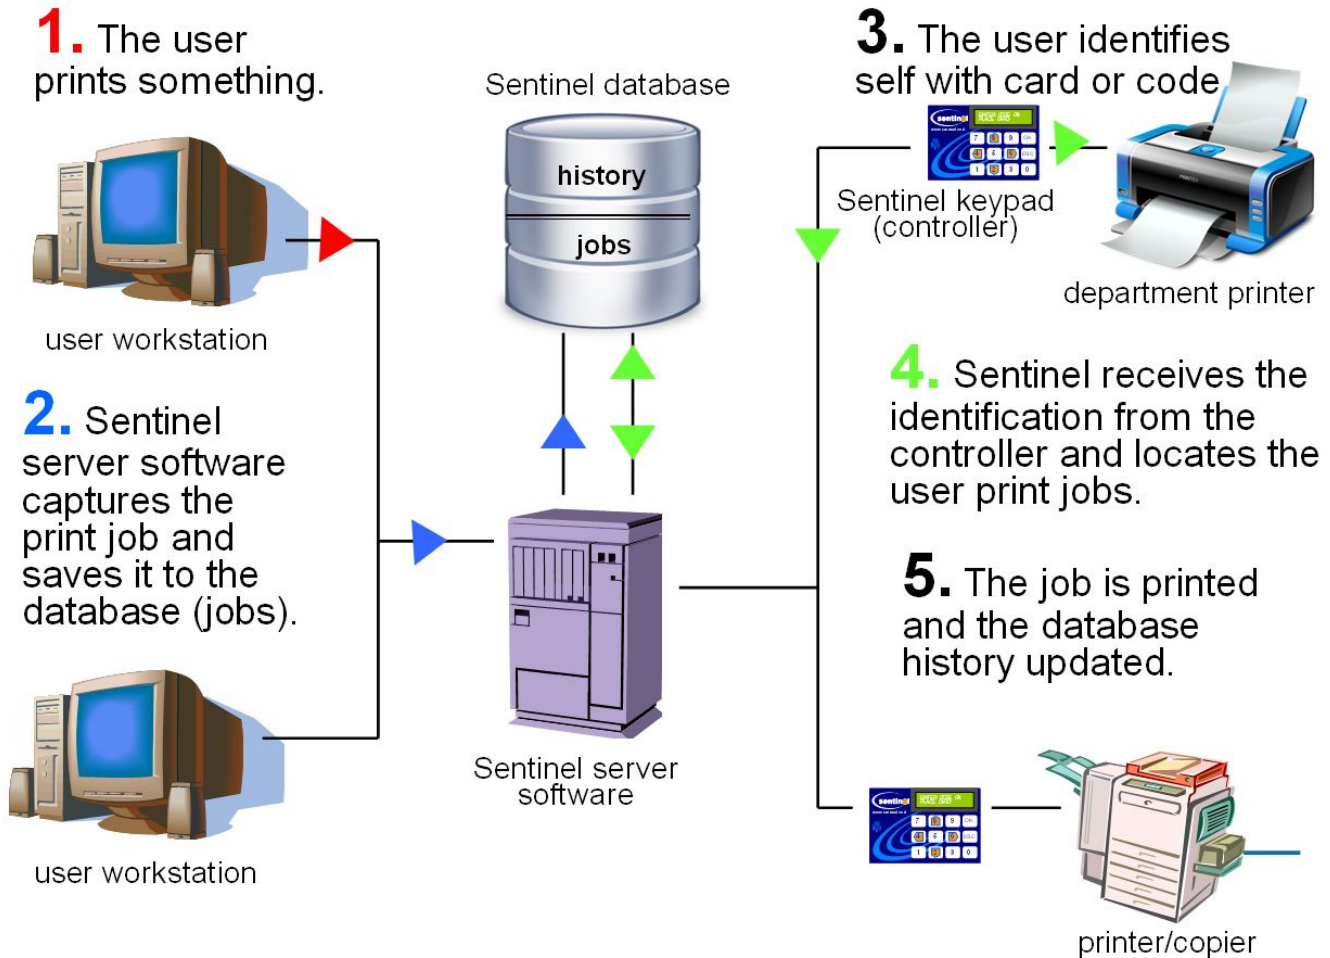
1. The user prints something.

user workstation

2. Sentinel server software captures the print job and saves it to the database (jobs).

user workstation

Sentinel database

history

jobs

Sentinel server software

3. The user identifies self with card or code

Sentinel keypad (controller)

department printer

4. Sentinel receives the identification from the controller and locates the user print jobs.

5. The job is printed and the database history updated.

printer/copier